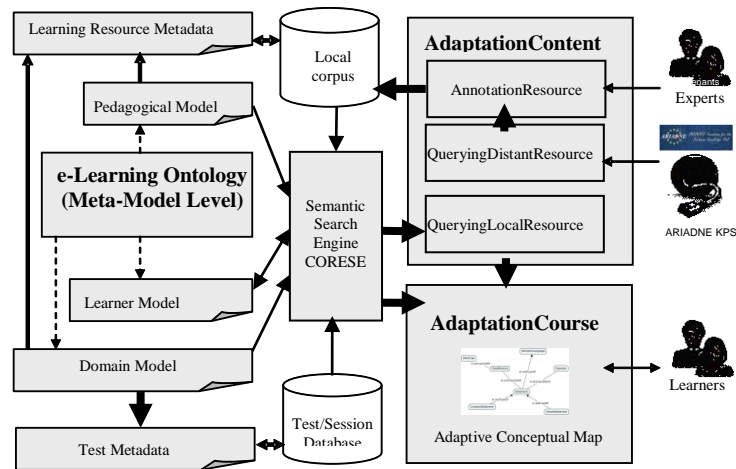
Learning Resource Metadata

Local corpus

AdaptationContent

AnnotationResource

Experts

Pedagogical Model

QueryingDistantResource

e-Learning Ontology (Meta-Model Level)

Semantic Search Engine CORESE

QueryingLocalResource

ARIADNE KPS

Learner Model

AdaptationCourse

Domain Model

Learners

Test/Session Database

Test Metadata

Adaptive Conceptual Map